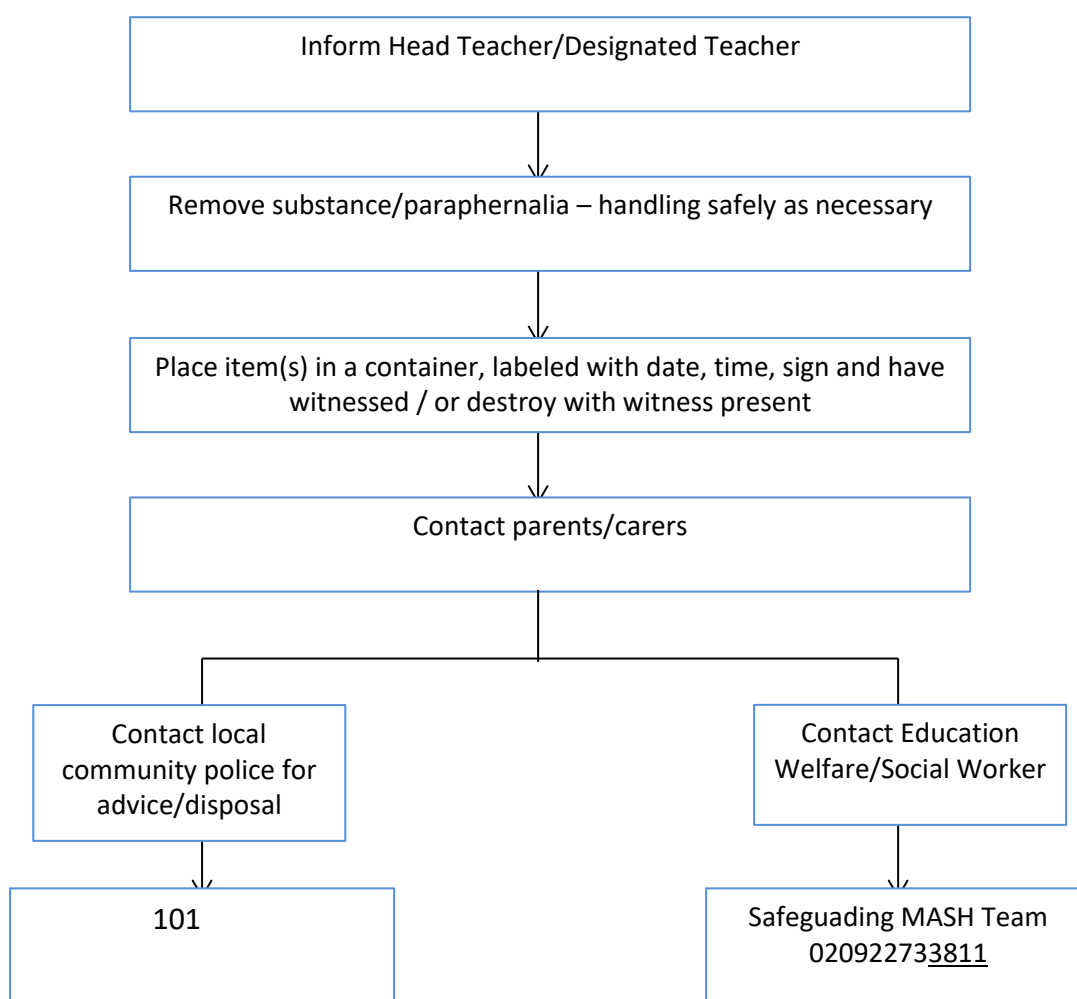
Inform Head Teacher/Designated Teacher

Remove substance/paraphernalia – handling safely as necessary

Place item(s) in a container, labeled with date, time, sign and have witnessed / or destroy with witness present

Contact parents/carers

Contact local community police for advice/disposal

Contact Education Welfare/Social Worker

101

Safeguading MASH Team 020922733811